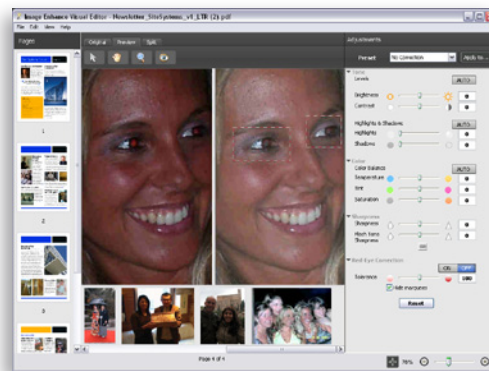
Image Enhance Visual Editor - Newsletter_SiteSystems_v1_LTR (2).pdf

File Edit View Help

Pages

Original Preview Split

Adjustments

Preset No Correction Apply to...

Tone

Levels AUTO

Brightness 0

Contrast 0

Highlights & Shadows AUTO

Highlights 0

Shadows 0

Color

Color Balance AUTO

Temperature 0

Tint 0

Saturation 0

Sharpness

Sharpness 0

Mesh tone Sharpness 0

Red Eye Correction

ON OFF

Tolerance 100

Add Red Eyes

Reset

1

2

3

Page 4 of 4

75%